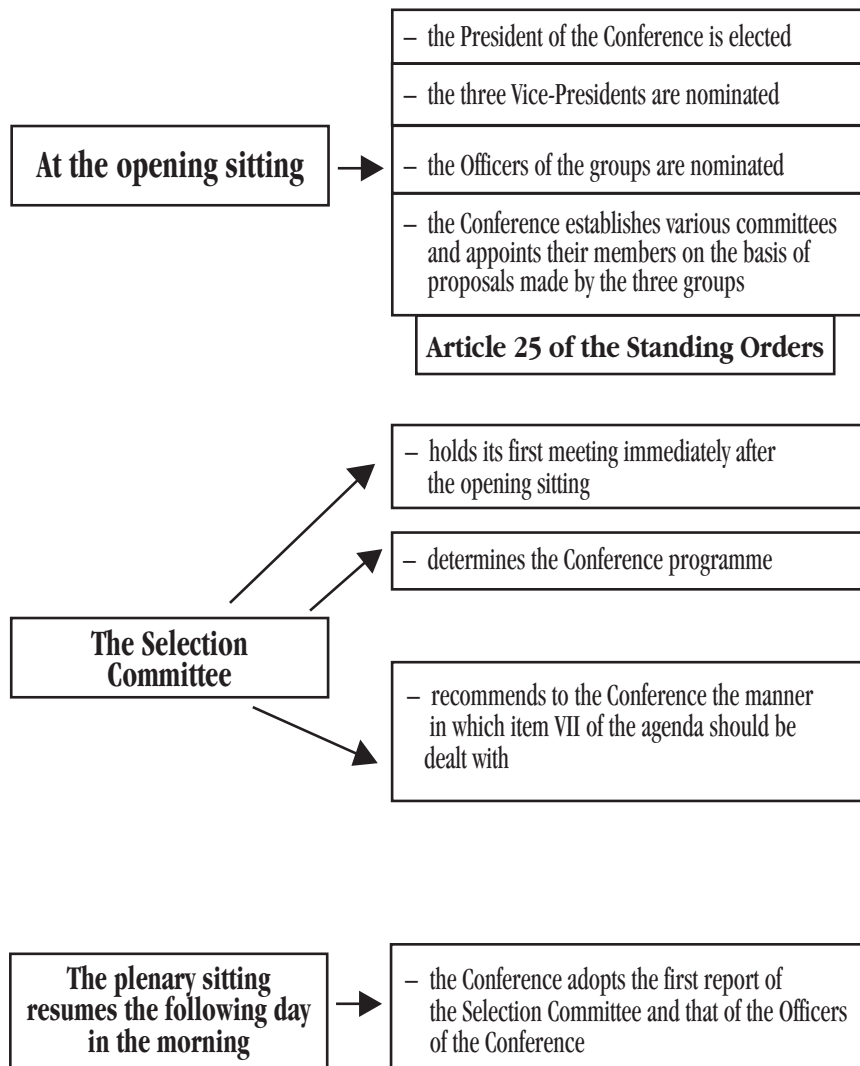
At the opening sitting

– the President of the Conference is elected

– the three Vice-Presidents are nominated

– the Officers of the groups are nominated

– the Conference establishes various committees and appoints their members on the basis of proposals made by the three groups

Article 25 of the Standing Orders

The Selection Committee

– holds its first meeting immediately after the opening sitting

– determines the Conference programme

– recommends to the Conference the manner in which item VII of the agenda should be dealt with

The plenary sitting resumes the following day in the morning

– the Conference adopts the first report of the Selection Committee and that of the Officers of the Conference